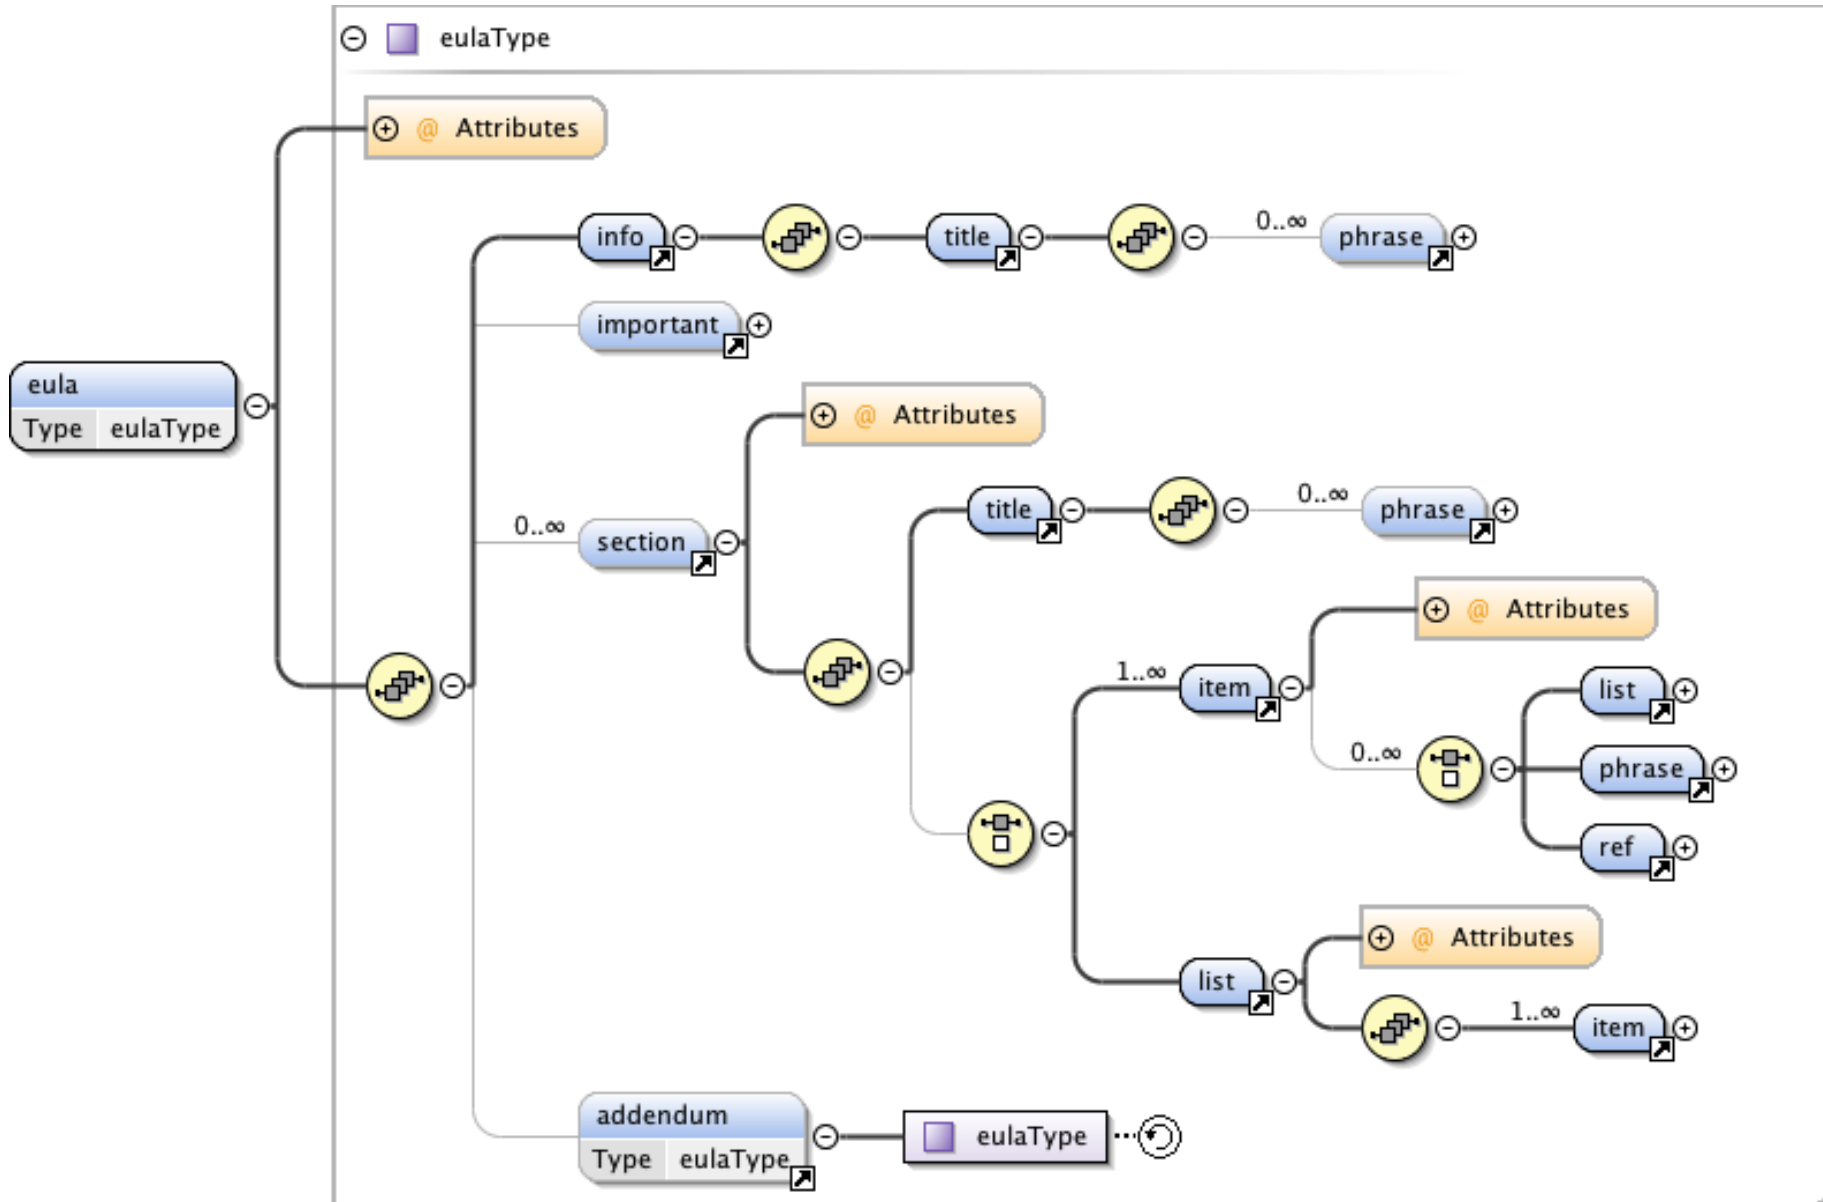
eulaType

@ Attributes

eula
Type eulaType

info
title
0..∞
phrase

important

@ Attributes

0..∞
section

title
0..∞
phrase

@ Attributes

1..∞
item

list
0..∞
phrase
ref

@ Attributes

list
1..∞
item

addendum
Type eulaType

eulaType